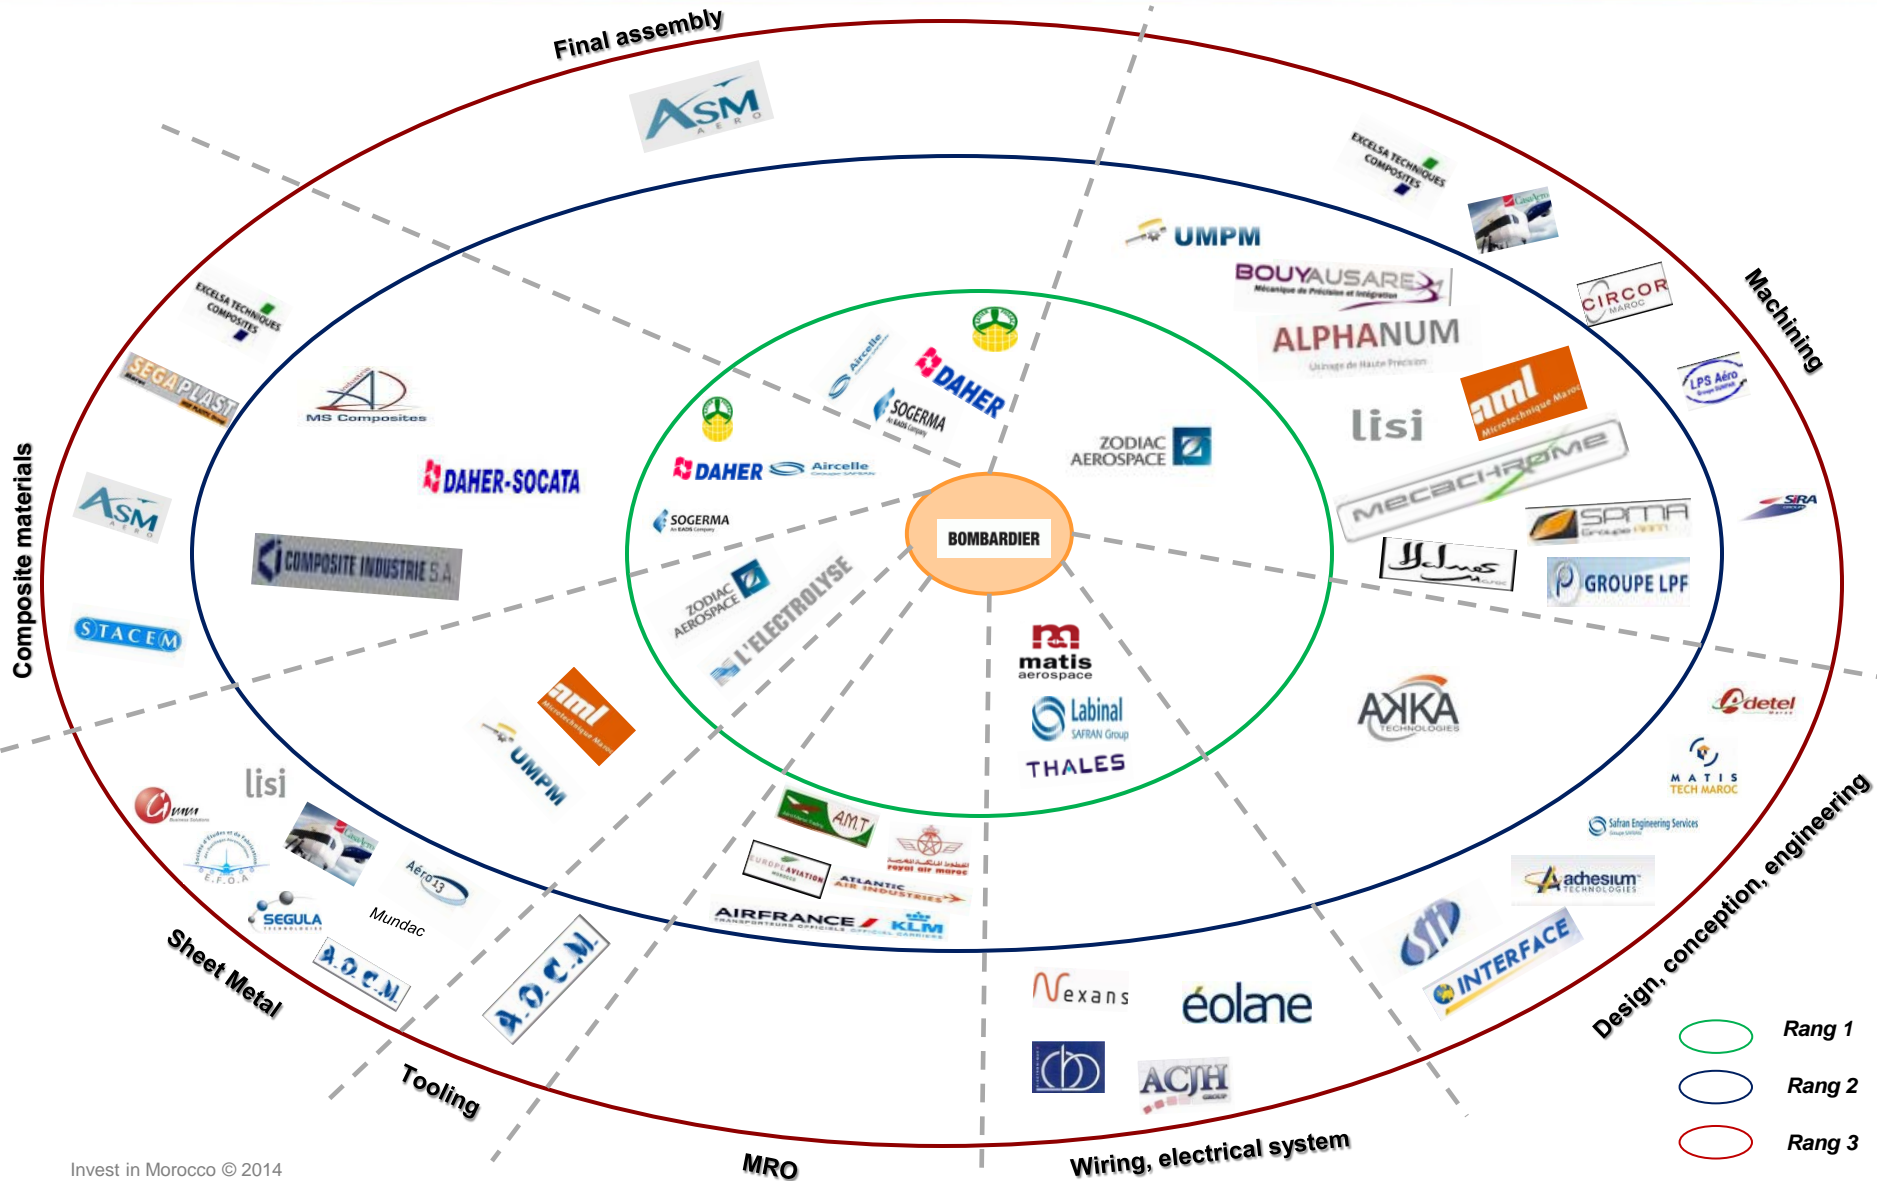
Final assembly

ASM AERO

EXCELSA TECHNIQUES COMPOSITES

UMPM

BOUYAUSARE

ALPHANUM

CIRCOR MAROC

Machining

LPS Aéro

lisi

aml Microtechnique Maroc

MECACHROME

SPMA

SIRA

GROUPE LPF

DAHER

SOGERMA

Aircelle

ZODIAC AEROSPACE

DAHER

Aircelle

SOGERMA

ZODIAC AEROSPACE

L'ELECTROLYSE

BOMBARDIER

EXCELSA TECHNIQUES COMPOSITES

SEGAPLAST

MS Composites

DAHER-SOCATA

ASM AERO

Composite materials

COMPOSITE INDUSTRIE S.A

STACEM

aml Microtechnique Maroc

UMPM

matis aerospace

Labinal SAFRAN Group

THALES

AKKA TECHNOLOGIES

adetel

MATIS TECH MAROC

Safran Engineering Services

adhesium TECHNOLOGIES

Design, conception, engineering

INTERFACE

lisi

E.F.O.A

Aéro 13

SEGULA TECHNOLOGIES

Mundac

A.O.C.M.

Sheet Metal

A.O.C.M.

AMT

EUROPEAVIATION

royal air maroc

ATLANTIC AIR INDUSTRIES

AIRFRANCE

KLM

Nexans

éolane

ACJH

Tooling

MRO

Wiring, electrical system

Rang 1

Rang 2

Rang 3

Invest in Morocco © 2014